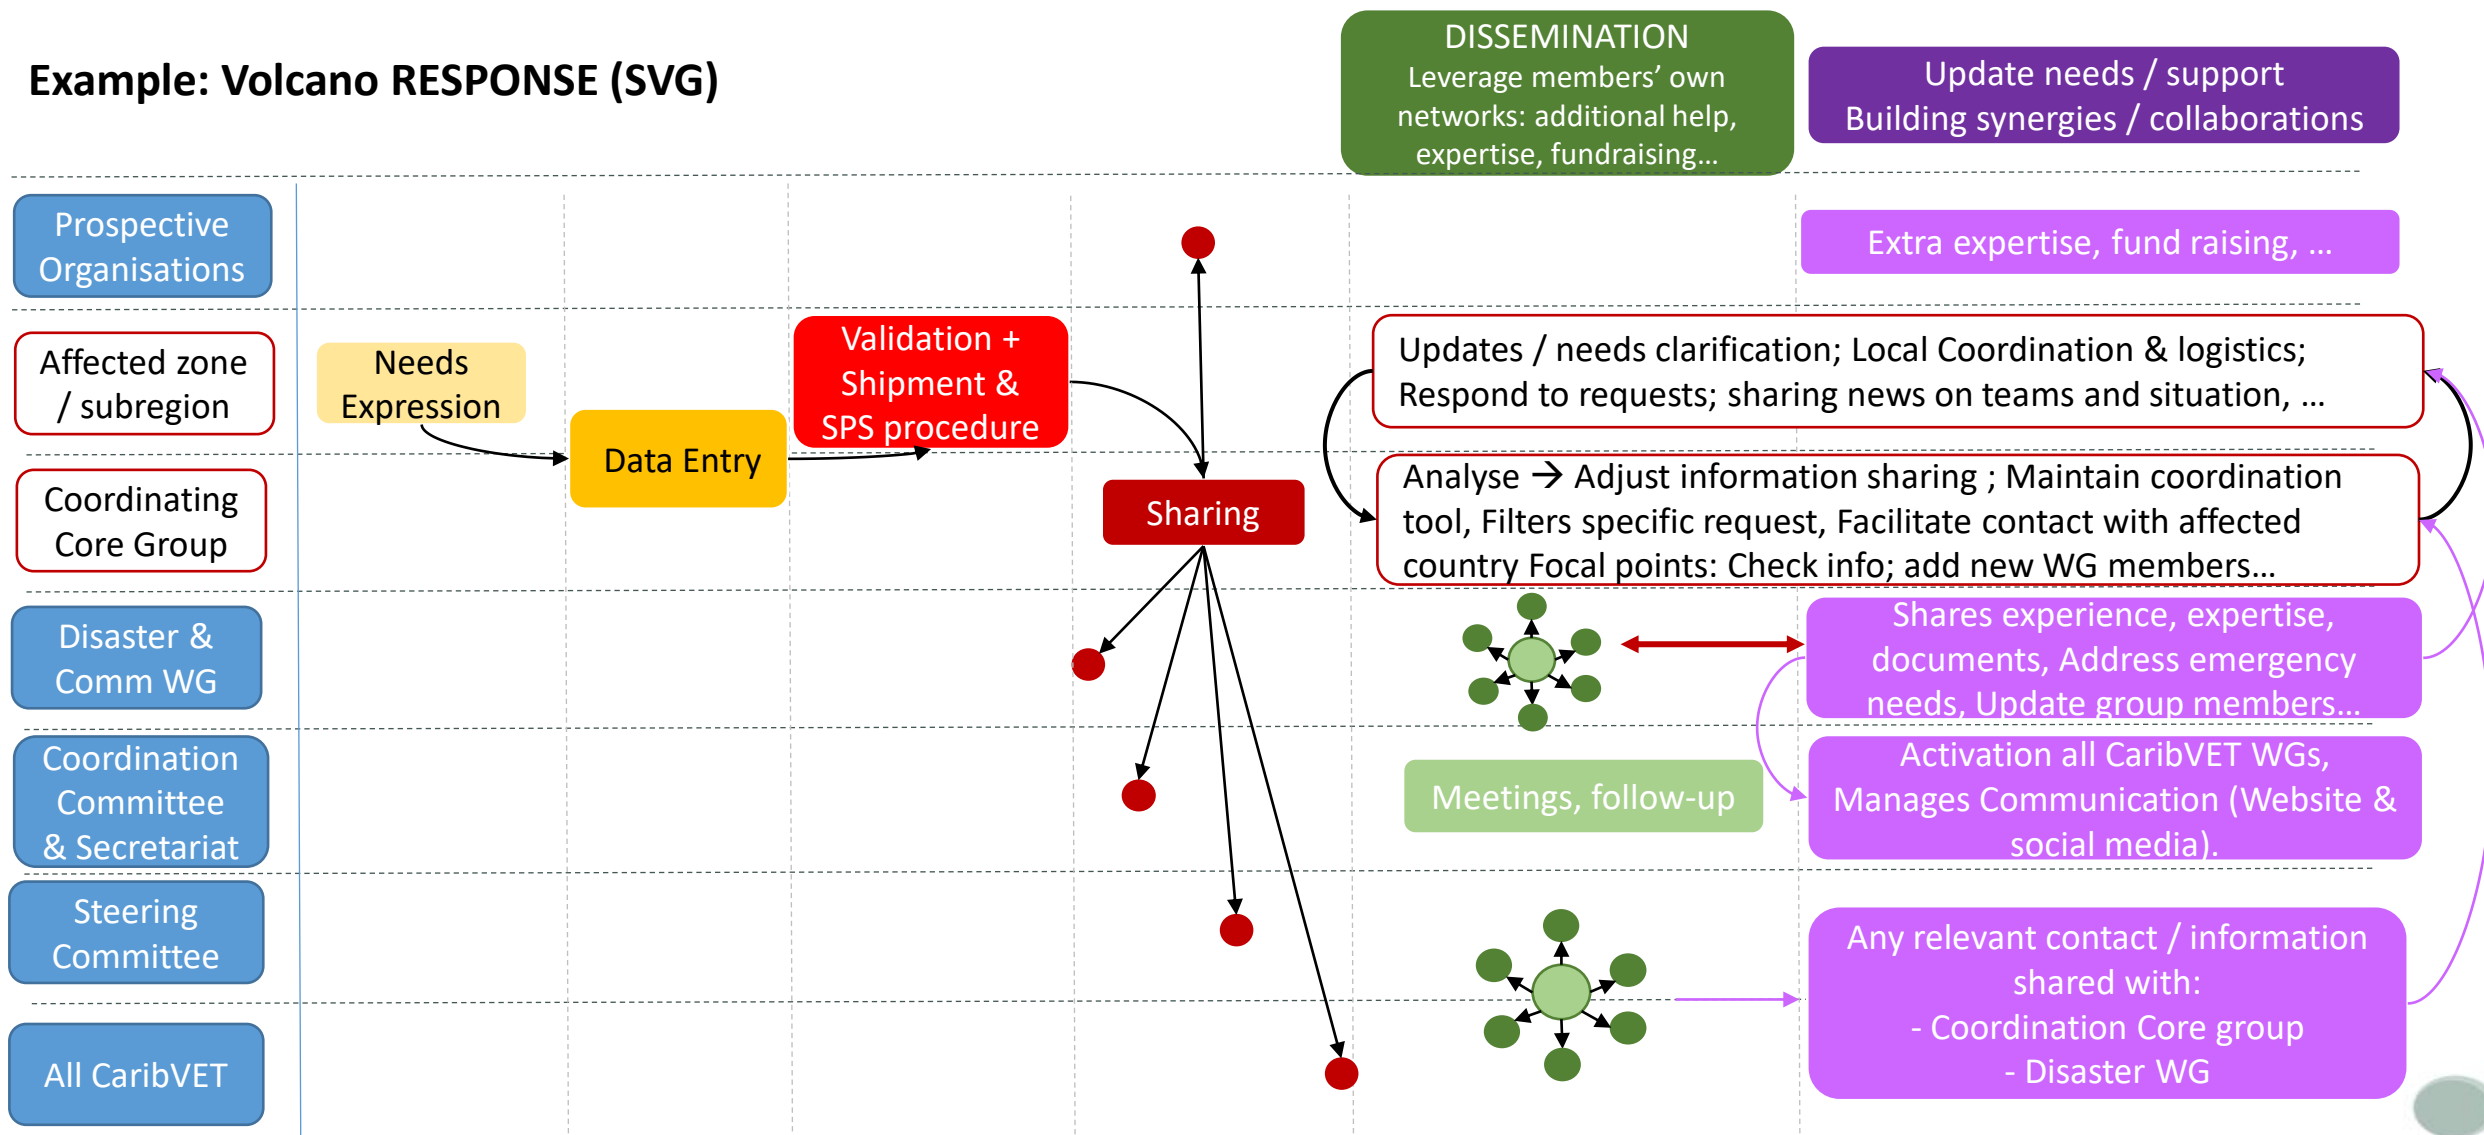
Example: Volcano RESPONSE (SVG)

DISSEMINATION
Leverage members' own networks: additional help, expertise, fundraising...

Update needs / support
Building synergies / collaborations

Prospective Organisations

Extra expertise, fund raising, ...

Affected zone / subregion

Needs Expression

Data Entry

Validation + Shipment & SPS procedure

Updates / needs clarification; Local Coordination & logistics; Respond to requests; sharing news on teams and situation, ...

Coordinating Core Group

Sharing

Analyse → Adjust information sharing ; Maintain coordination tool, Filters specific request, Facilitate contact with affected country Focal points: Check info; add new WG members...

Disaster & Comm WG

Shares experience, expertise, documents, Address emergency needs, Update group members...

Coordination Committee & Secretariat

Meetings, follow-up

Activation all CaribVET WGs, Manages Communication (Website & social media).

Steering Committee

Any relevant contact / information shared with:
- Coordination Core group
- Disaster WG

All CaribVET